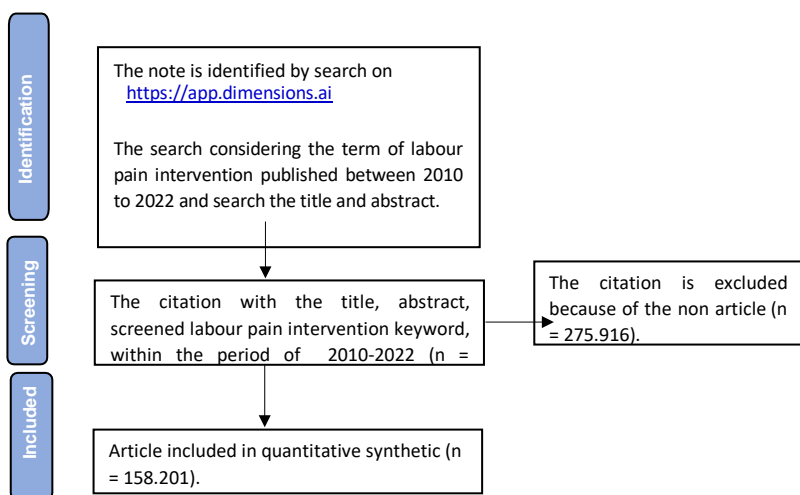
Identification

The note is identified by search on https://app.dimensions.ai

The search considering the term of labour pain intervention published between 2010 to 2022 and search the title and abstract.

Screening

The citation with the title, abstract, screened labour pain intervention keyword, within the period of 2010-2022 (n =

The citation is excluded because of the non article (n = 275.916).

Included

Article included in quantitative synthetic (n = 158.201).